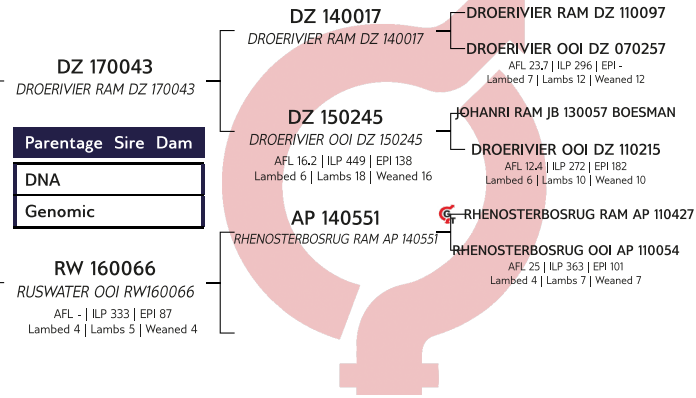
DZ 170043
DROERIVIER RAM DZ 170043

Parentage Sire Dam

DNA

Genomic

RW 160066
RUSWATER OOI RW160066
AFL - | ILP 333 | EPI 87
Lambed 4 | Lambs 5 | Weaned 4

DZ 140017
DROERIVIER RAM DZ 140017

DZ 150245
DROERIVIER OOI DZ 150245
AFL 16.2 | ILP 449 | EPI 138
Lambed 6 | Lambs 18 | Weaned 16

AP 140551
RHENOSTERBOSRUG RAM AP 140551

DROERIVIER RAM DZ 110097

DROERIVIER OOI DZ 070257
AFL 23.7 | ILP 296 | EPI -
Lambed 7 | Lambs 12 | Weaned 12

JOHANRI RAM JB 130057 BOESMAN

DROERIVIER OOI DZ 110215
AFL 12.4 | ILP 272 | EPI 182
Lambed 6 | Lambs 10 | Weaned 10

RHENOSTERBOSRUG RAM AP 110427

RHENOSTERBOSRUG OOI AP 110054
AFL 25 | ILP 363 | EPI 101
Lambed 4 | Lambs 7 | Weaned 7